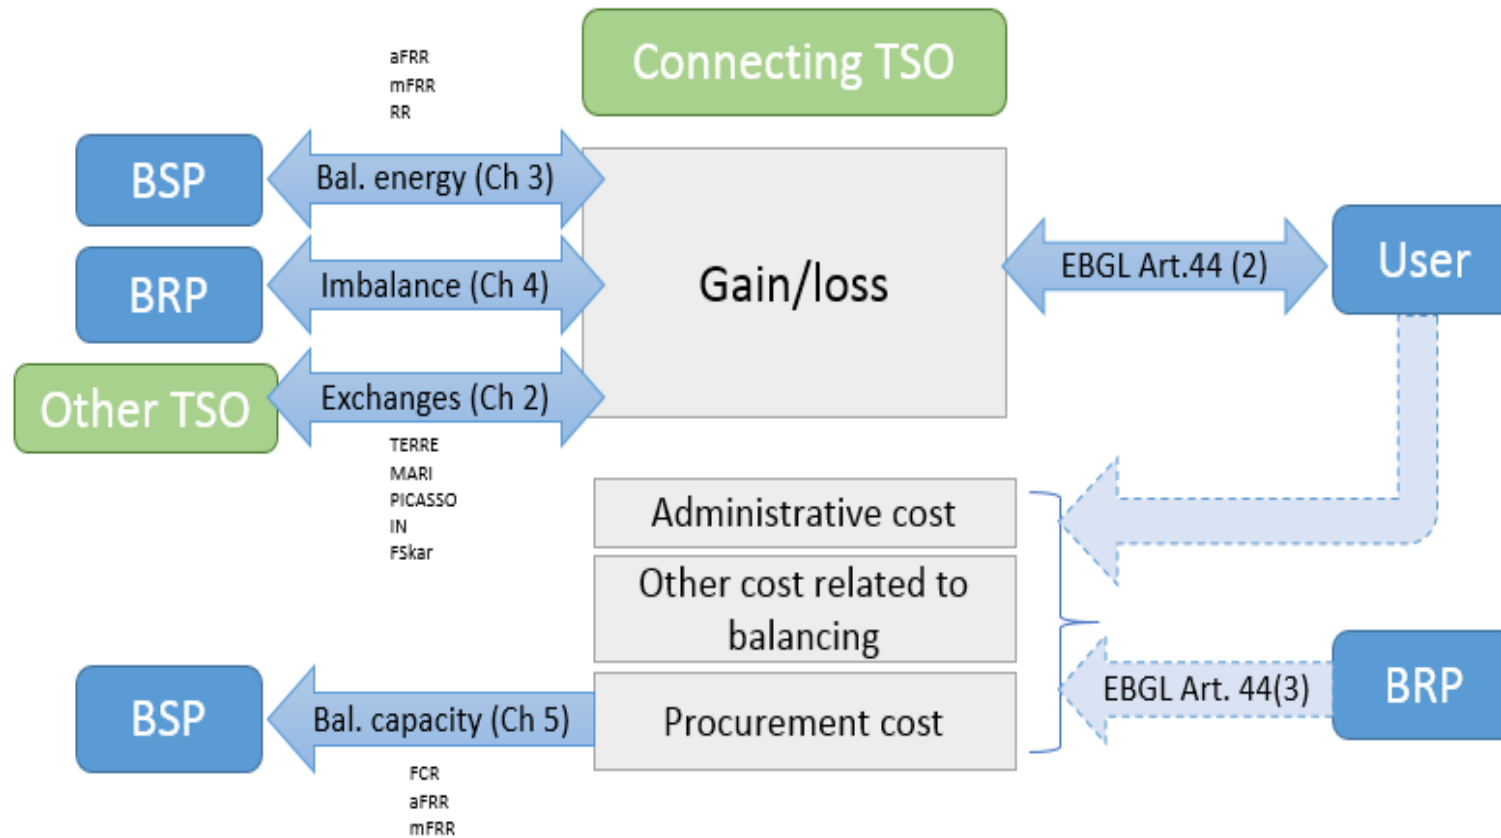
aFRR
mFRR
RR

Connecting TSO

BSP

Bal. energy (Ch 3)

BRP

Imbalance (Ch 4)

Gain/loss

EBGL Art.44 (2)

User

Other TSO

Exchanges (Ch 2)

TERRE
MARI
PICASSO
IN
FSkar

Administrative cost

Other cost related to balancing

BSP

Bal. capacity (Ch 5)

Procurement cost

EBGL Art. 44(3)

BRP

FCR
aFRR
mFRR